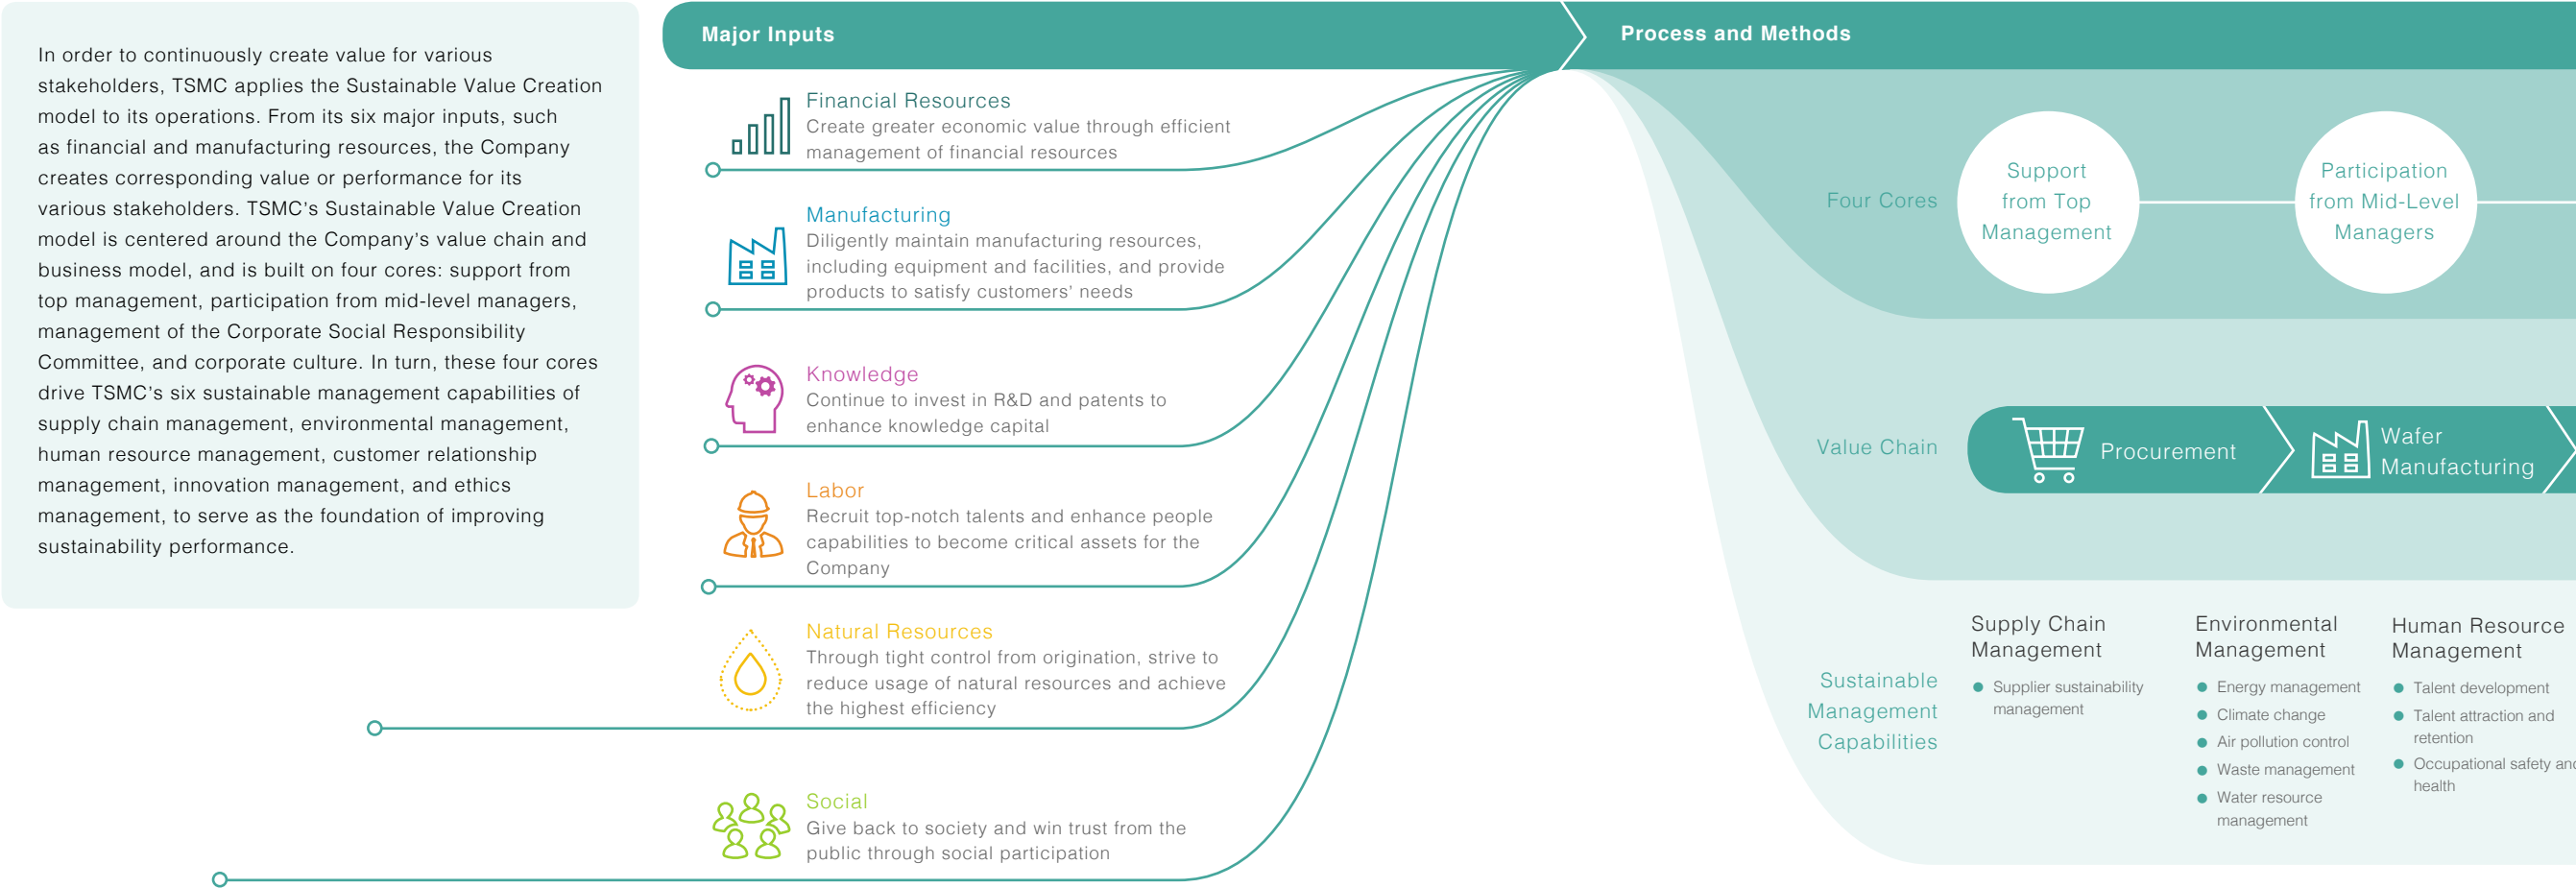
In order to continuously create value for various stakeholders, TSMC applies the Sustainable Value Creation model to its operations. From its six major inputs, such as financial and manufacturing resources, the Company creates corresponding value or performance for its various stakeholders. TSMC's Sustainable Value Creation model is centered around the Company's value chain and business model, and is built on four cores: support from top management, participation from mid-level managers, management of the Corporate Social Responsibility Committee, and corporate culture. In turn, these four cores drive TSMC's six sustainable management capabilities of supply chain management, environmental management, human resource management, customer relationship management, innovation management, and ethics management, to serve as the foundation of improving sustainability performance.

Major Inputs

Financial Resources
Create greater economic value through efficient management of financial resources

Manufacturing
Diligently maintain manufacturing resources, including equipment and facilities, and provide products to satisfy customers' needs

Knowledge
Continue to invest in R&D and patents to enhance knowledge capital

Labor
Recruit top-notch talents and enhance people capabilities to become critical assets for the Company

Natural Resources
Through tight control from origination, strive to reduce usage of natural resources and achieve the highest efficiency

Social
Give back to society and win trust from the public through social participation

Process and Methods

Four Cores
Support from Top Management
Participation from Mid-Level Managers

Value Chain
Procurement
Wafer Manufacturing

Sustainable Management Capabilities

Supply Chain Management
• Supplier sustainability management

Environmental Management
• Energy management
• Climate change
• Air pollution control
• Waste management
• Water resource management

Human Resource Management
• Talent development
• Talent attraction and retention
• Occupational safety an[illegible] health